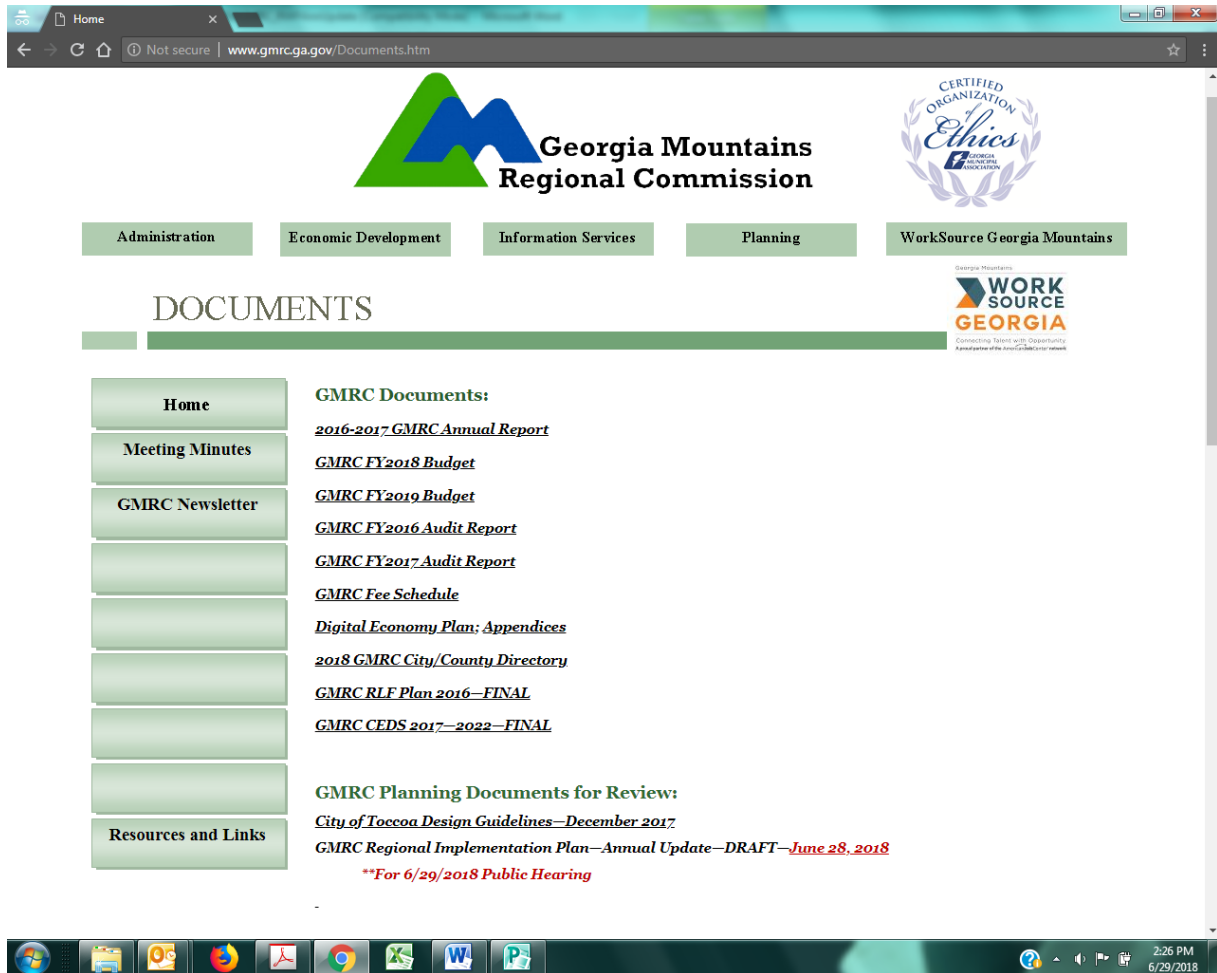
Home
Not secure | www.gmrc.ga.gov/Documents.htm

Georgia Mountains Regional Commission

CERTIFIED ORGANIZATION of Ethics GEORGIA MUNICIPAL ASSOCIATION

Administration
Economic Development
Information Services
Planning
WorkSource Georgia Mountains

DOCUMENTS

Georgia Mountains WORK SOURCE GEORGIA Connecting Talent with Opportunity

Home
Meeting Minutes
GMRC Newsletter
Resources and Links

GMRC Documents:

2016-2017 GMRC Annual Report
GMRC FY2018 Budget
GMRC FY2019 Budget
GMRC FY2016 Audit Report
GMRC FY2017 Audit Report
GMRC Fee Schedule
Digital Economy Plan; Appendices
2018 GMRC City/County Directory
GMRC RLF Plan 2016—FINAL
GMRC CEDS 2017—2022—FINAL

GMRC Planning Documents for Review:

City of Toccoa Design Guidelines—December 2017
GMRC Regional Implementation Plan—Annual Update—DRAFT—June 28, 2018
**For 6/29/2018 Public Hearing

2:26 PM
6/29/2018